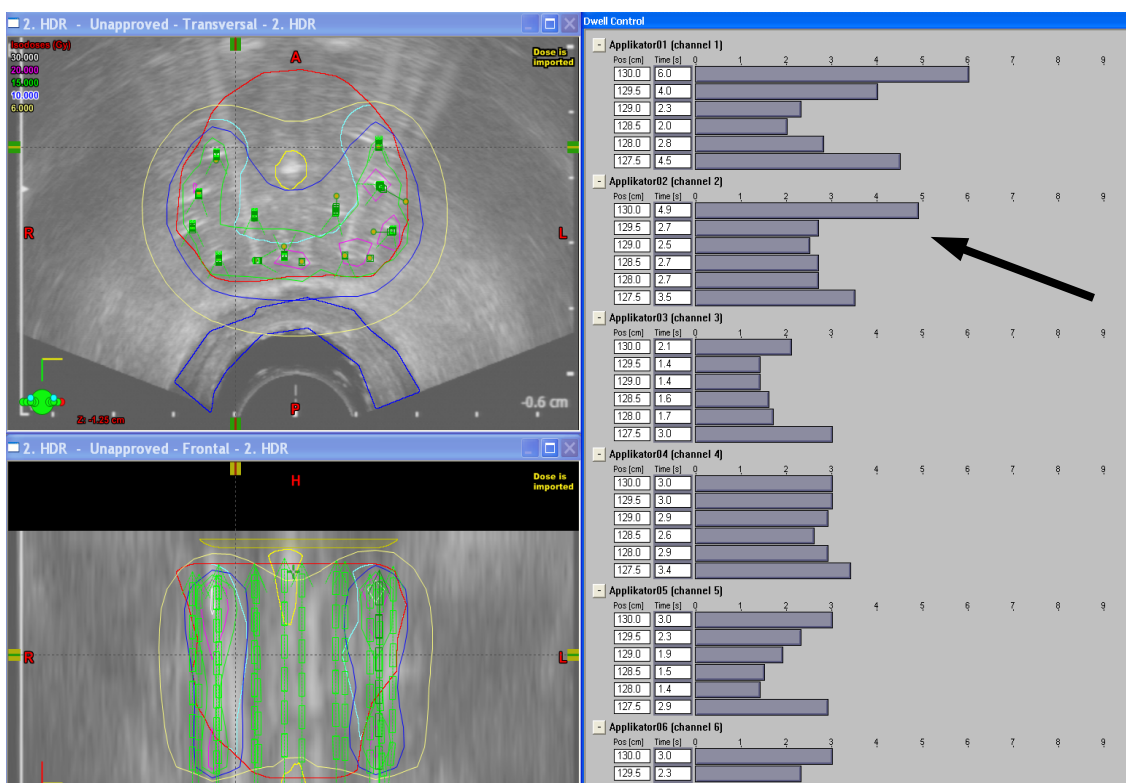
2. HDR - Unapproved - Transversal - 2. HDR

Isodoses (Gy)
30.000
20.000
15.000
10.000
6.000

Dose is imported

A
R
L
P
Z: -1.25 cm
-0.6 cm

2. HDR - Unapproved - Frontal - 2. HDR

Dose is imported

H
R
L

Dwell Control

Applikator01 (channel 1)
Pos [cm] Time [s] 0 1 2 3 4 5 6 7 8 9

| Pos [cm] | Time [s] |
|---|---|
| 130.0 | 6.0 |
| 129.5 | 4.0 |
| 129.0 | 2.3 |
| 128.5 | 2.0 |
| 128.0 | 2.8 |
| 127.5 | 4.5 |

Applikator02 (channel 2)
Pos [cm] Time [s] 0 1 2 3 4 5 6 7 8 9

| Pos [cm] | Time [s] |
|---|---|
| 130.0 | 4.9 |
| 129.5 | 2.7 |
| 129.0 | 2.5 |
| 128.5 | 2.7 |
| 128.0 | 2.7 |
| 127.5 | 3.5 |

Applikator03 (channel 3)
Pos [cm] Time [s] 0 1 2 3 4 5 6 7 8 9

| Pos [cm] | Time [s] |
|---|---|
| 130.0 | 2.1 |
| 129.5 | 1.4 |
| 129.0 | 1.4 |
| 128.5 | 1.6 |
| 128.0 | 1.7 |
| 127.5 | 3.0 |

Applikator04 (channel 4)
Pos [cm] Time [s] 0 1 2 3 4 5 6 7 8 9

| Pos [cm] | Time [s] |
|---|---|
| 130.0 | 3.0 |
| 129.5 | 3.0 |
| 129.0 | 2.9 |
| 128.5 | 2.6 |
| 128.0 | 2.9 |
| 127.5 | 3.4 |

Applikator05 (channel 5)
Pos [cm] Time [s] 0 1 2 3 4 5 6 7 8 9

| Pos [cm] | Time [s] |
|---|---|
| 130.0 | 3.0 |
| 129.5 | 2.3 |
| 129.0 | 1.9 |
| 128.5 | 1.5 |
| 128.0 | 1.4 |
| 127.5 | 2.9 |

Applikator06 (channel 6)
Pos [cm] Time [s] 0 1 2 3 4 5 6 7 8 9

| Pos [cm] | Time [s] |
|---|---|
| 130.0 | 3.0 |
| 129.5 | 2.3 |